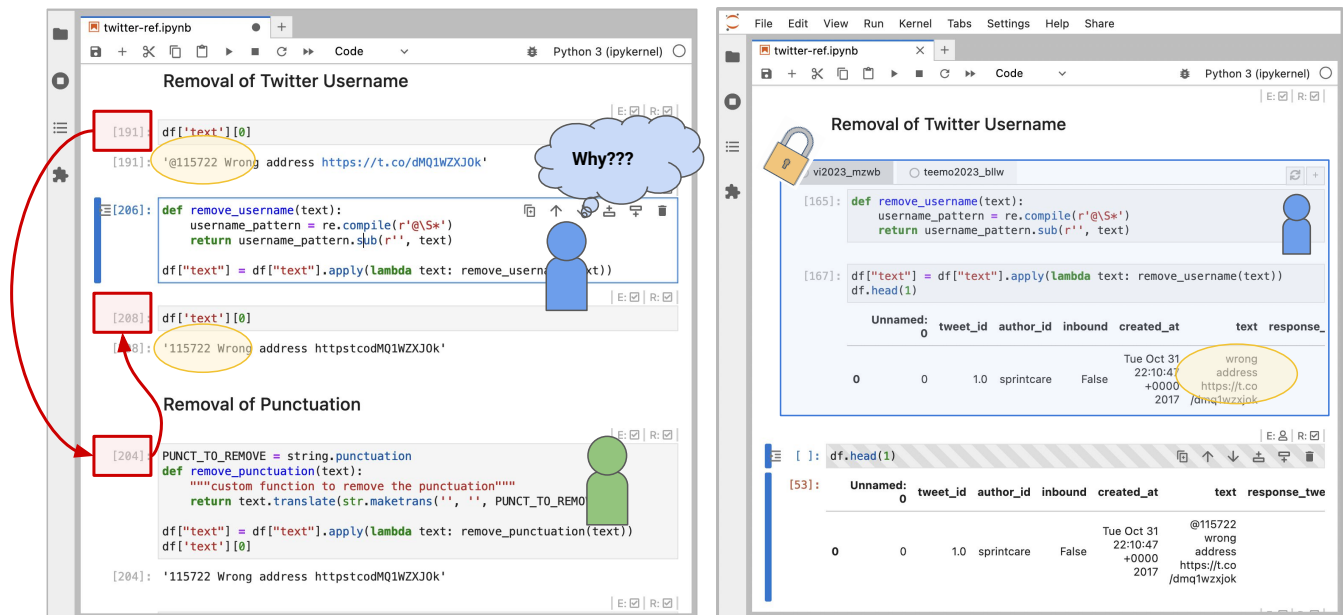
twitter-ref.ipynb
Code
Python 3 (ipykernel)

Removal of Twitter Username

E: R:

[191]: df['text'][0]

[191]: '@115722 Wrong address https://t.co/dMQ1WZXJ0k'

Why???

[206]: def remove_username(text):
    username_pattern = re.compile(r'@\S*')
    return username_pattern.sub(r'', text)

df["text"] = df["text"].apply(lambda text: remove_userna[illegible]xt))

E: R:

[208]: df['text'][0]

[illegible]: '115722 Wrong address httpstcodMQ1WZXJ0k'

Removal of Punctuation

E: R:

[204]: PUNCT_TO_REMOVE = string.punctuation
def remove_punctuation(text):
    """custom function to remove the punctuation"""
    return text.translate(str.maketrans('', '', PUNCT_TO_REMO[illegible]

df["text"] = df["text"].apply(lambda text: remove_punctuation(text))
df['text'][0]

[204]: '115722 Wrong address httpstcodMQ1WZXJ0k'

E: R:

File Edit View Run Kernel Tabs Settings Help Share

twitter-ref.ipynb
Code
Python 3 (ipykernel)

E: R:

Removal of Twitter Username

vi2023_mzwb
teemo2023_bllw

[165]: def remove_username(text):
    username_pattern = re.compile(r'@\S*')
    return username_pattern.sub(r'', text)

[167]: df["text"] = df["text"].apply(lambda text: remove_username(text))
df.head(1)

| | Unnamed: 0 | tweet_id | author_id | inbound | created_at | text | response_ |
|---|---|---|---|---|---|---|---|
| 0 | 0 | 1.0 | sprintcare | False | Tue Oct 31 22:10:47 +0000 2017 | wrong address https://t.co /dmq1wzxjok | |

E: R:

[ ]: df.head(1)

[53]:

| | Unnamed: 0 | tweet_id | author_id | inbound | created_at | text | response_twe |
|---|---|---|---|---|---|---|---|
| 0 | 0 | 1.0 | sprintcare | False | Tue Oct 31 22:10:47 +0000 2017 | @115722 wrong address https://t.co /dmq1wzxjok | |